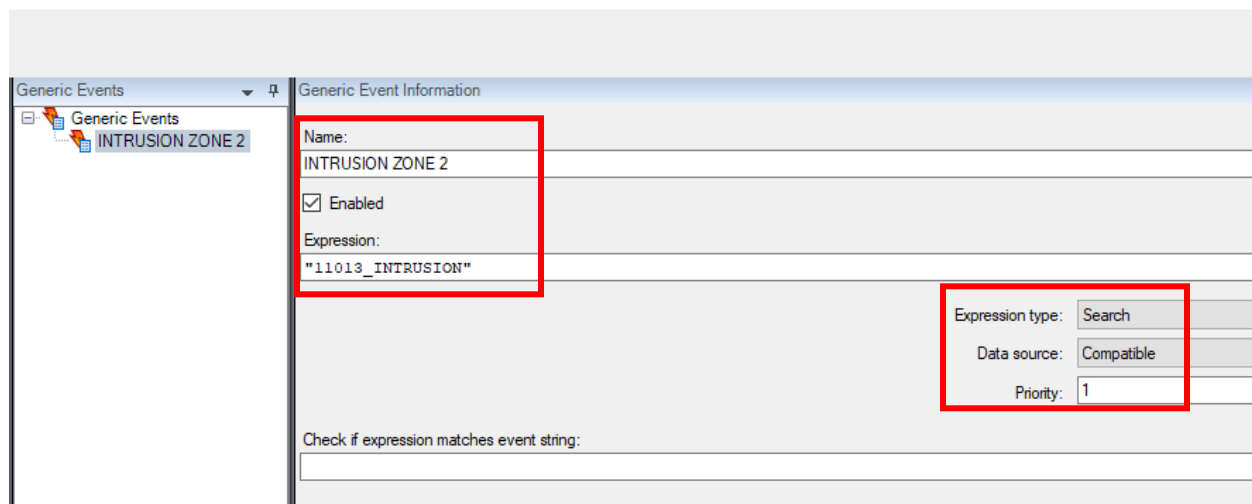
Generic Events

Generic Events
INTRUSION ZONE 2

Generic Event Information

Name:
INTRUSION ZONE 2

Enabled

Expression:
"11013_INTRUSION"

Expression type: Search
Data source: Compatible
Priority: 1

Check if expression matches event string: